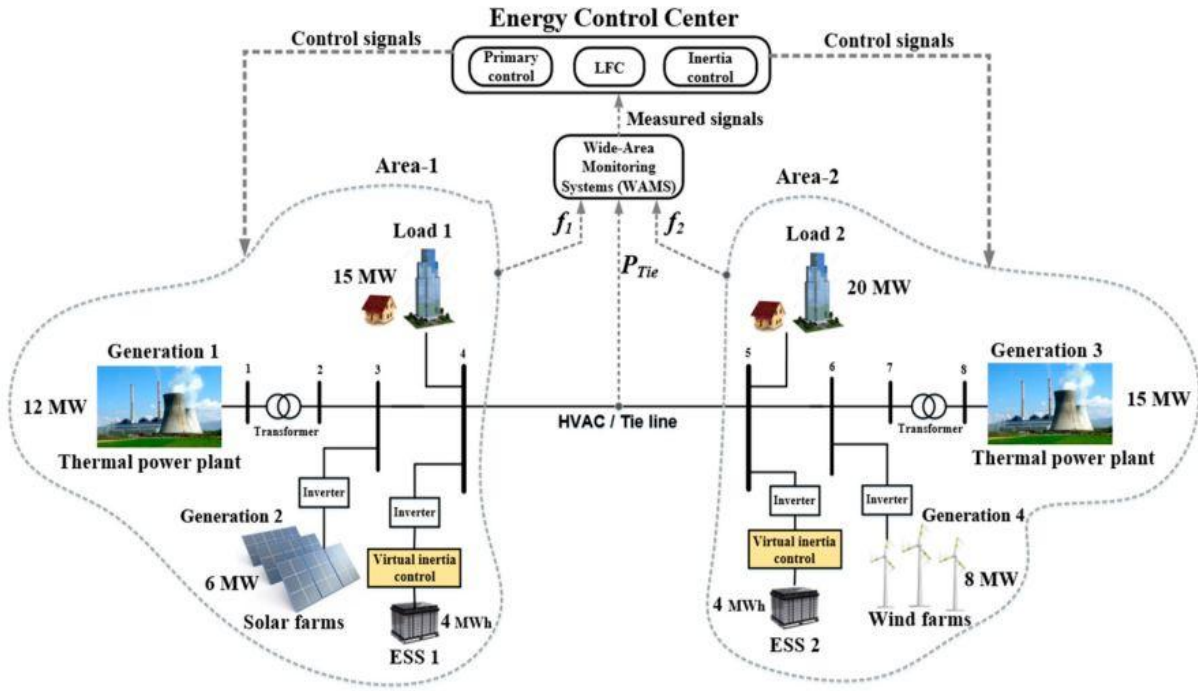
Energy Control Center

Control signals

Primary control

LFC

Inertia control

Control signals

Measured signals

Wide-Area Monitoring Systems (WAMS)

Area-1

Area-2

$f_1$

$f_2$

$P_{Tie}$

Load 1

15 MW

Load 2

20 MW

Generation 1

12 MW

Thermal power plant

1

2

3

4

Transformer

HVAC / Tie line

5

6

7

8

Transformer

Generation 3

15 MW

Thermal power plant

Inverter

Inverter

Inverter

Inverter

Generation 2

6 MW

Solar farms

Virtual inertia control

4 MWh

ESS 1

Virtual inertia control

4 MWh

ESS 2

Generation 4

8 MW

Wind farms